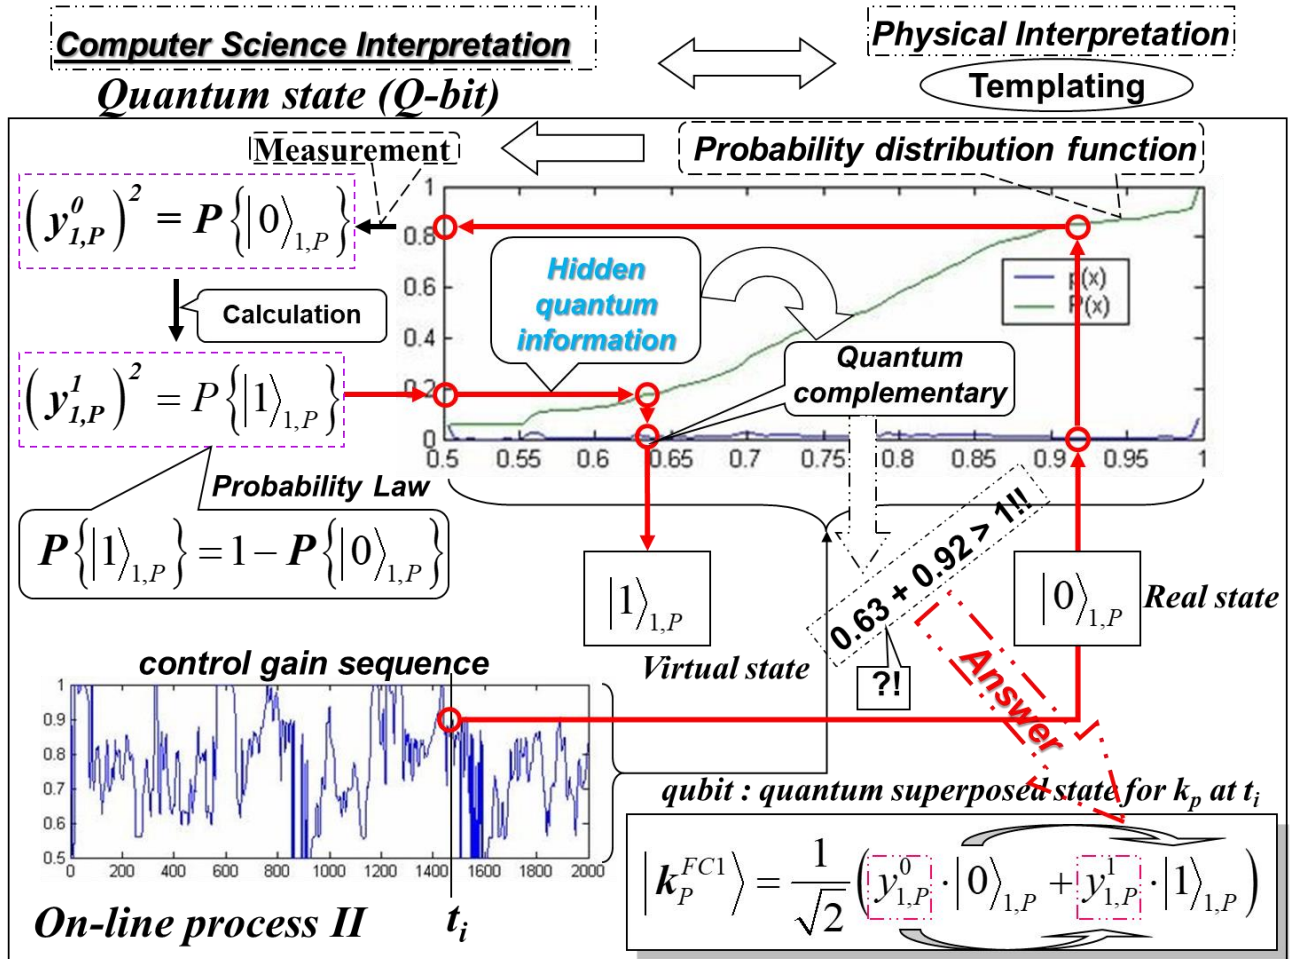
Computer Science Interpretation

Physical Interpretation

Templating

Quantum state (Q-bit)

Measurement

Probability distribution function

$\left(y_{1,P}^{0}\right)^2 = P\left\{|0\rangle_{1,P}\right\}$

Calculation

$\left(y_{1,P}^{1}\right)^2 = P\left\{|1\rangle_{1,P}\right\}$

Hidden quantum information

Quantum complementary

p(x)
P(x)

1
0.8
0.6
0.4
0.2
0
0.5 0.55 0.6 0.65 0.7 0.75 0.8 0.85 0.9 0.95 1

Probability Law

$P\left\{|1\rangle_{1,P}\right\} = 1 - P\left\{|0\rangle_{1,P}\right\}$

$|1\rangle_{1,P}$

0.63 + 0.92 > 1!!

$|0\rangle_{1,P}$

Real state

Virtual state

?!

Answer

control gain sequence

1
0.9
0.8
0.7
0.6
0.5
0 200 400 600 800 1000 1200 1400 1600 1800 2000

qubit : quantum superposed state for $k_p$ at $t_i$

$\left|k_P^{FC1}\right\rangle = \frac{1}{\sqrt{2}}\left(y_{1,P}^{0}\cdot|0\rangle_{1,P} + y_{1,P}^{1}\cdot|1\rangle_{1,P}\right)$

On-line process II

$t_i$